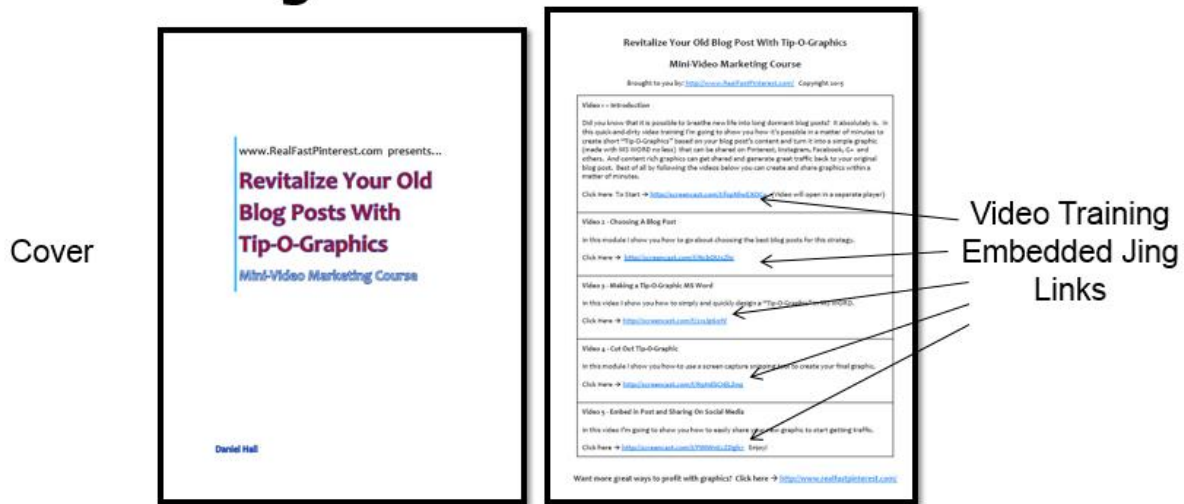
Cover

www.RealFastPinterest.com presents...

Revitalize Your Old Blog Posts With Tip-O-Graphics

Mini-Video Marketing Course

Daniel Hall

Revitalize Your Old Blog Post With Tip-O-Graphics

Mini-Video Marketing Course

Brought to you by: http://www.RealFastPinterest.com Copyright 2015

Video 1 – Introduction

Did you know that it is possible to breathe new life into long dormant blog posts? It absolutely is. In this quick-and-dirty video training I'm going to show you how it's possible in a matter of minutes to create short "Tip-O-Graphics" based on your blog post's content and turn it into a simple graphic (made with MS WORD no less) that can be shared on Pinterest, Instagram, Facebook, G+ and others. And content rich graphics can get shared and generate great traffic back to your original blog post. Best of all by following the videos below you can create and share graphics within a matter of minutes.

Click Here To Start → http://screencast.com/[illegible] (Video will open in a separate player)

Video 2 - Choosing A Blog Post

In this module I show you how to go about choosing the best blog posts for this strategy.

Click Here → http://screencast.com/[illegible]

Video 3 - Making a Tip-O-Graphic MS Word

In this video I show you how to simply and quickly design a "Tip-O-Graphic" in MS WORD.

Click Here → http://screencast.com/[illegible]

Video 4 - Cut Out Tip-O-Graphic

In this module I show you how to use a screen capture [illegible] tool to create your final graphic.

Click Here → http://screencast.com/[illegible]

Video 5 - Embed In Post and Sharing On Social Media

In this video I'm going to show you how to easily share your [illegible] graphic to start getting traffic.

Click Here → http://screencast.com/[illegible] Enjoy!

Want more great ways to profit with graphics? Click here → http://www.realfastpinterest.com

Video Training Embedded Jing Links